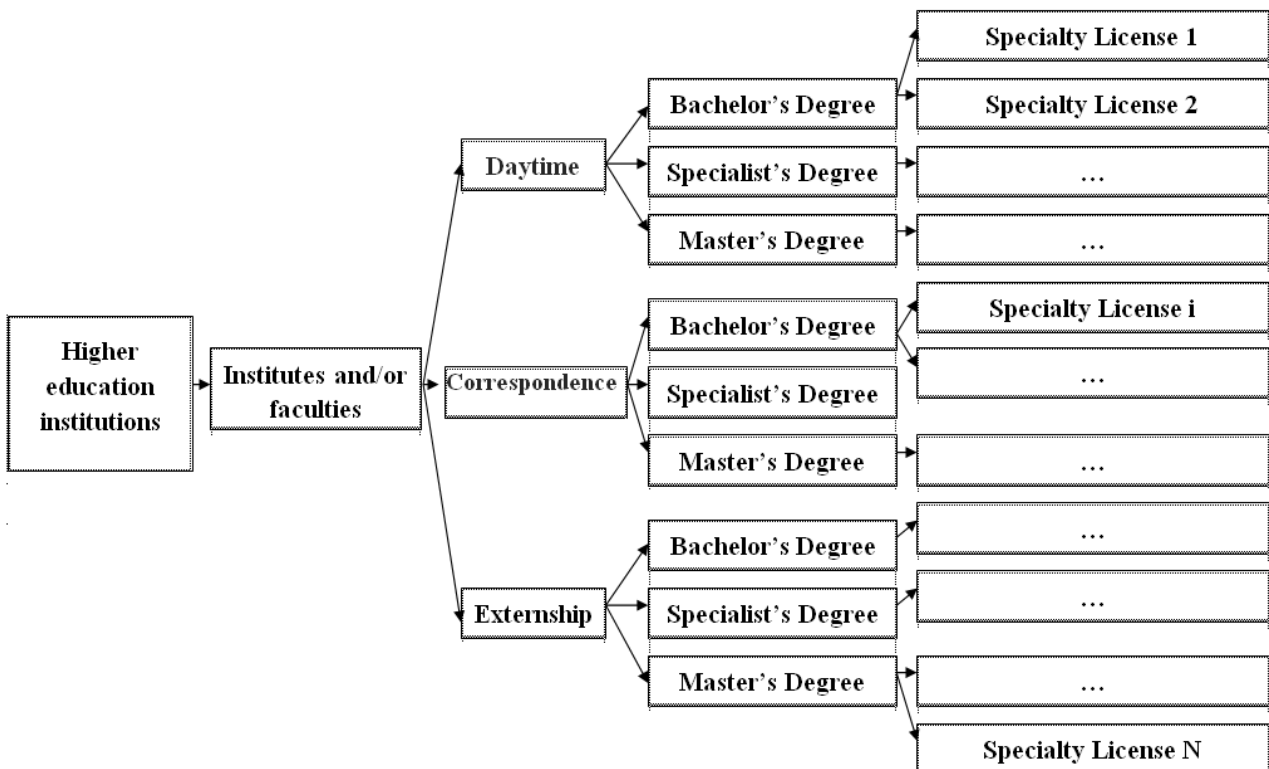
Higher education institutions

Institutes and/or faculties

Daytime

Bachelor's Degree

Specialty License 1

Specialty License 2

Specialist's Degree

…

Master's Degree

…

Correspondence

Bachelor's Degree

Specialty License i

…

Specialist's Degree

Master's Degree

…

Externship

Bachelor's Degree

…

Specialist's Degree

…

Master's Degree

…

Specialty License N